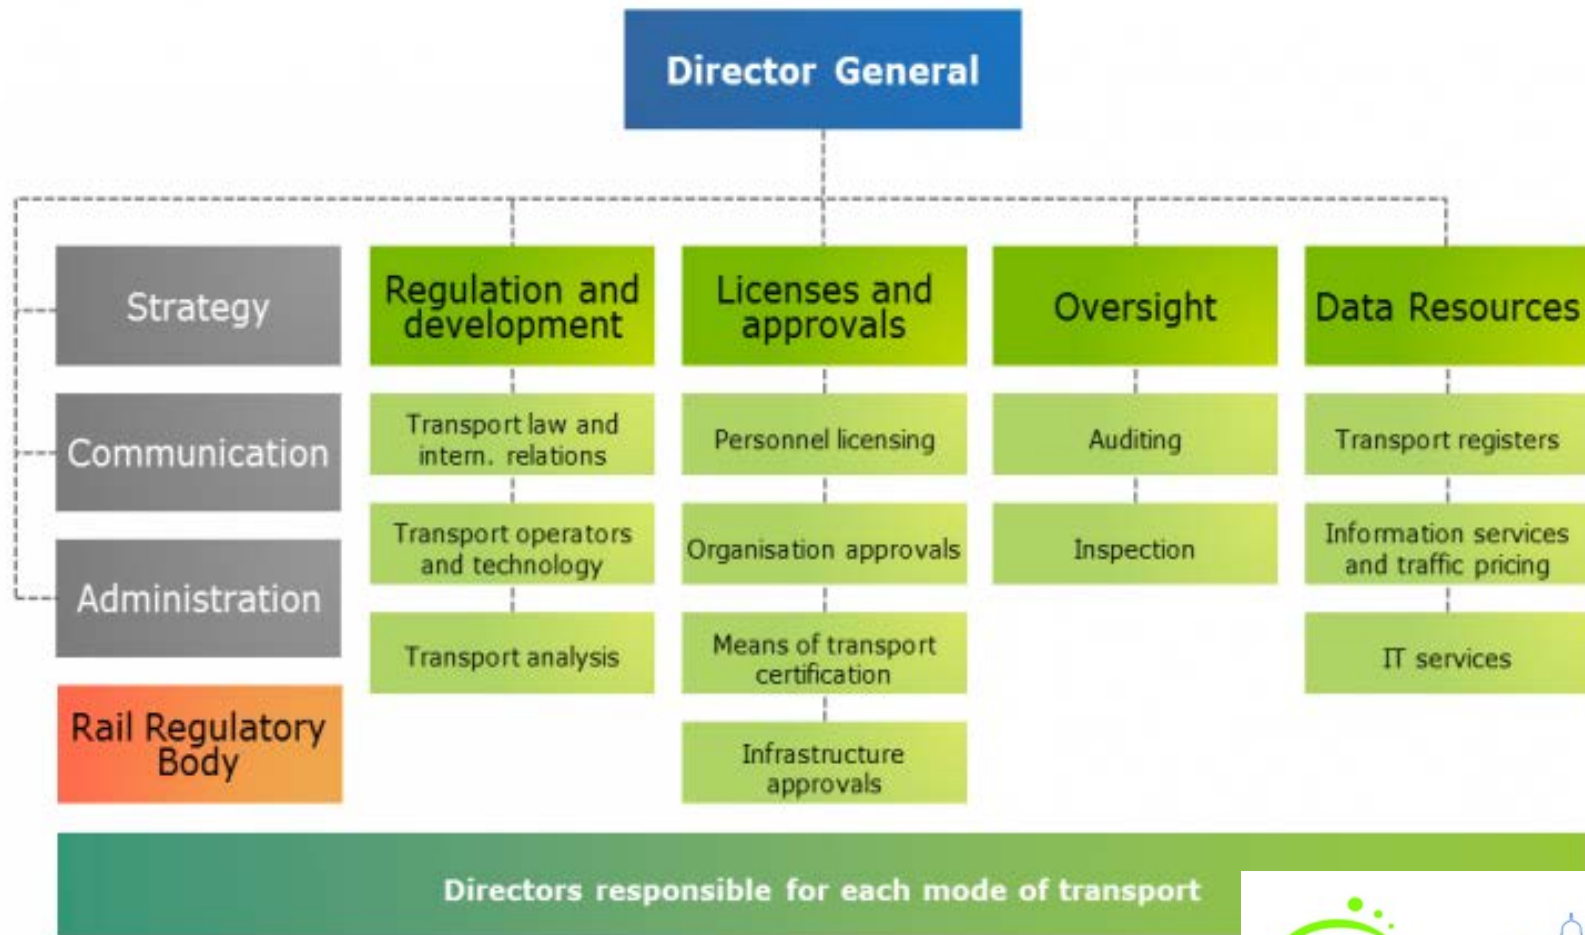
Director General

Strategy

Communication

Administration

Rail Regulatory Body

Regulation and development

Transport law and intern. relations

Transport operators and technology

Transport analysis

Licenses and approvals

Personnel licensing

Organisation approvals

Means of transport certification

Infrastructure approvals

Oversight

Auditing

Inspection

Data Resources

Transport registers

Information services and traffic pricing

IT services

Directors responsible for each mode of transport